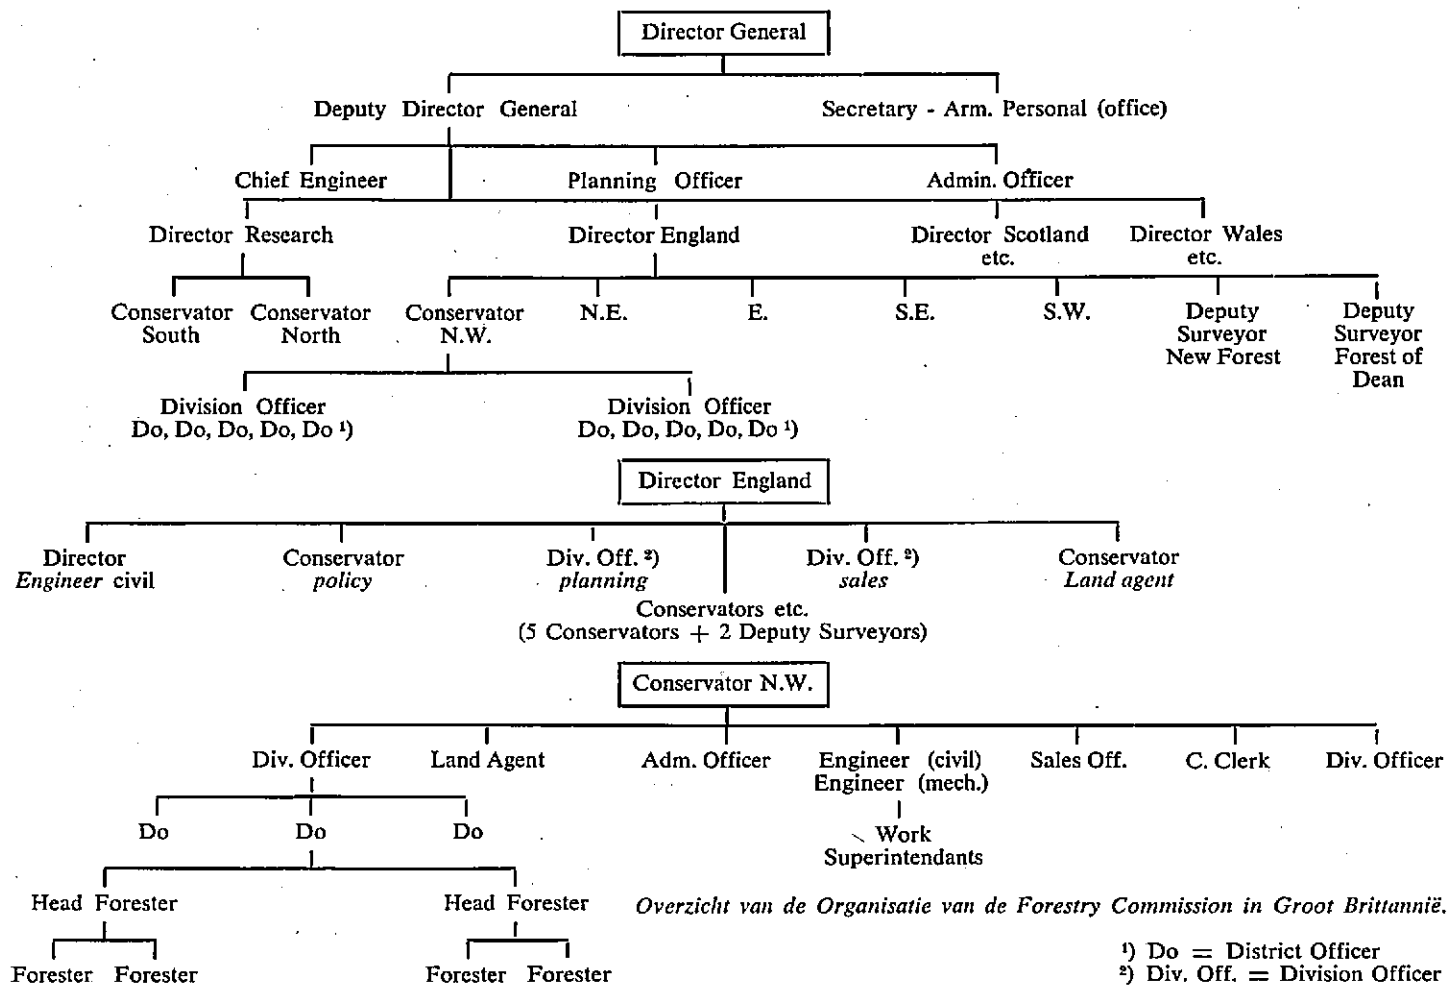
Director General

Deputy Director General

Secretary - Arm. Personal (office)

Chief Engineer

Planning Officer

Admin. Officer

Director Research

Director England

Director Scotland etc.

Director Wales etc.

Conservator South

Conservator North

Conservator N.W.

N.E.

E.

S.E.

S.W.

Deputy Surveyor New Forest

Deputy Surveyor Forest of Dean

Division Officer Do, Do, Do, Do, Do ¹)

Division Officer Do, Do, Do, Do, Do ¹)

Director England

Director *Engineer* civil

Conservator *policy*

Div. Off. ²) *planning*

Div. Off. ²) *sales*

Conservator *Land agent*

Conservators etc. (5 Conservators + 2 Deputy Surveyors)

Conservator N.W.

Div. Officer

Land Agent

Adm. Officer

Engineer (civil) Engineer (mech.)

Sales Off.

C. Clerk

Div. Officer

Do

Do

Do

Work Superintendants

Head Forester

Head Forester

Forester

Forester

Forester

Forester

*Overzicht van de Organisatie van de Forestry Commission in Groot Brittannië.*

¹) Do = District Officer
²) Div. Off. = Division Officer